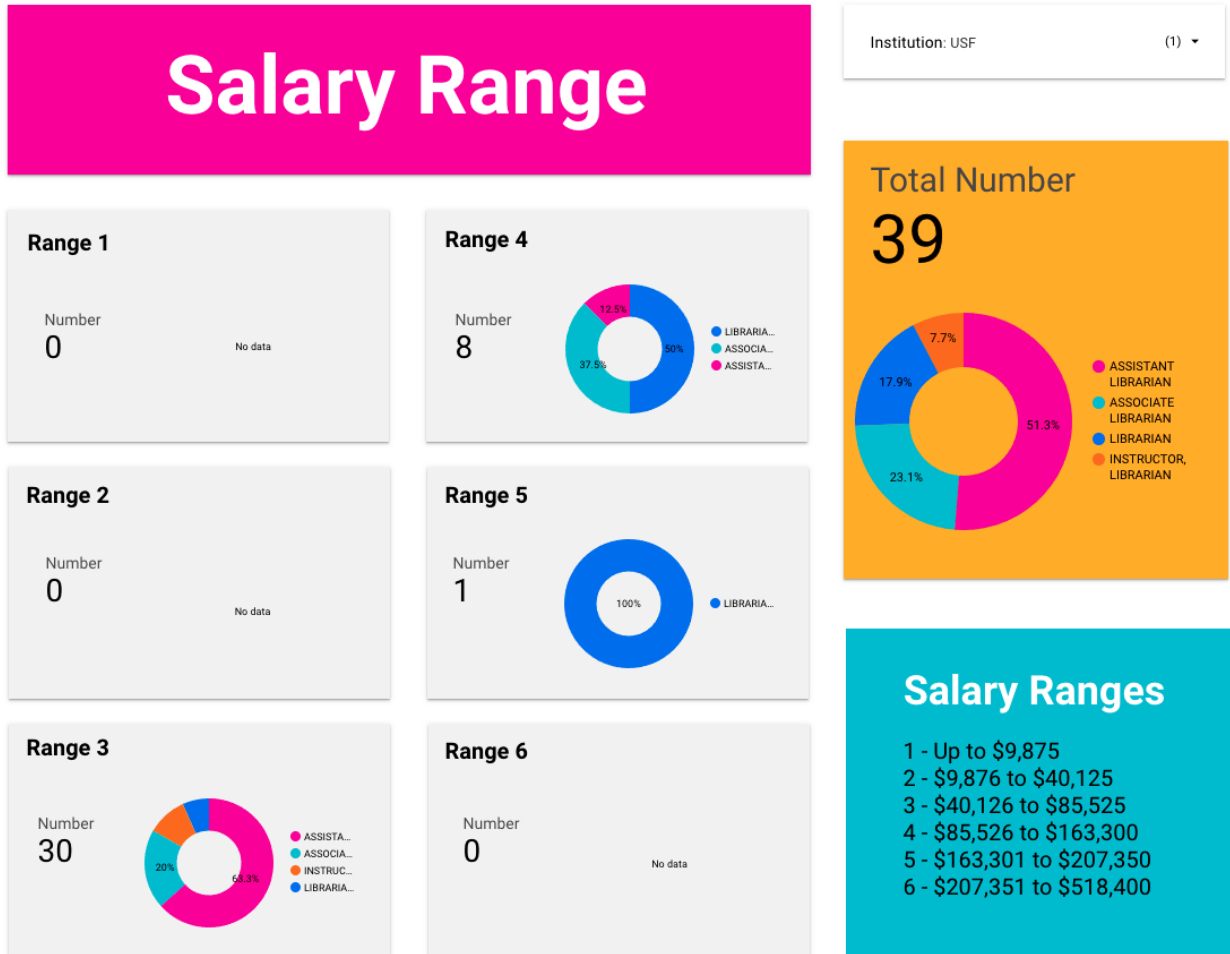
Salary Range

Institution: USF (1) ▾

Range 1

Number
0

No data

Range 4

Number
8

12.5%
37.5%
50%

LIBRARIA...
ASSOCIA...
ASSISTA...

Total Number
39

7.7%
17.9%
23.1%
51.3%

ASSISTANT LIBRARIAN
ASSOCIATE LIBRARIAN
LIBRARIAN
INSTRUCTOR, LIBRARIAN

Range 2

Number
0

No data

Range 5

Number
1

100%

LIBRARIA...

Salary Ranges

1 - Up to $9,875
2 - $9,876 to $40,125
3 - $40,126 to $85,525
4 - $85,526 to $163,300
5 - $163,301 to $207,350
6 - $207,351 to $518,400

Range 3

Number
30

20%
63.3%

ASSISTA...
ASSOCIA...
INSTRUC...
LIBRARIA...

Range 6

Number
0

No data